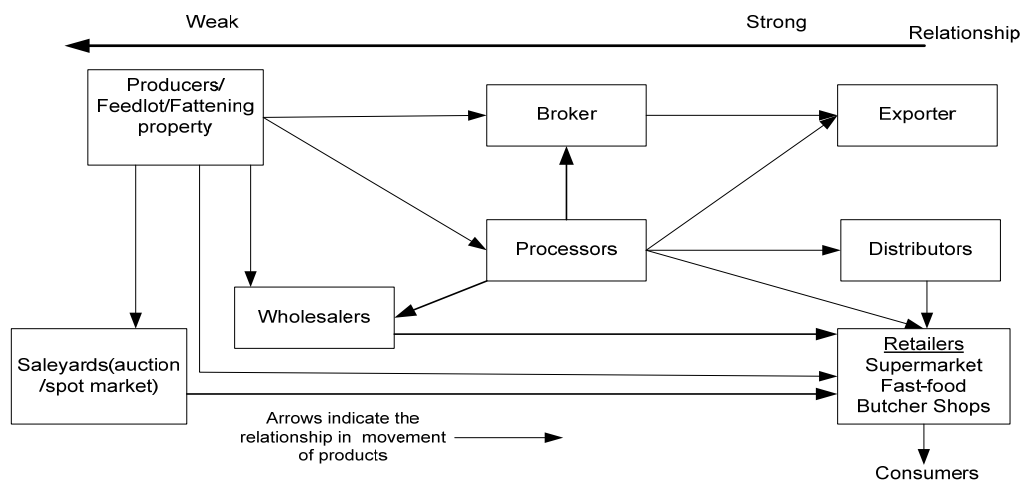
Weak

Strong

Relationship

Producers/ Feedlot/Fattening property

Broker

Exporter

Processors

Distributors

Wholesalers

Saleyards(auction /spot market)

Retailers
Supermarket
Fast-food
Butcher Shops

Arrows indicate the relationship in movement of products

Consumers